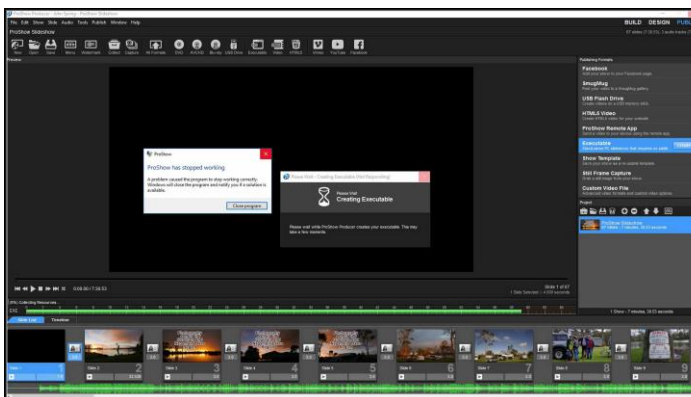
ProShow Producer - Inter Spring - ProShow Slideshow

File Edit Show Slide Audio Tools Publish Window Help

BUILD DESIGN PUB

ProShow Slideshow

New Open Save Menu Watermark Collect Capture Hi Formats DVD AVCHD Blu-ray USB Drive Executable Video HTML5 Vimeo YouTube Facebook

Preview

ProShow

ProShow has stopped working

A problem caused the program to stop working correctly. Windows will close the program and notify you if a solution is available.

Close program

Please Wait - Creating Executable (Not Responding)

Please Wait
Creating Executable

Please wait while ProShow Producer creates your executable. This may take a few moments.

Publishing Formats

Facebook

SmugMug

USB Flash Drive

HTML5 Video

ProShow Remote App

Executable

Show Template

Still Frame Capture

Custom Video File

Project

ProShow Slideshow

Slide 1 of 67

Slide List Timeline

Slide 1
Slide 2
Slide 3
Slide 4
Slide 5
Slide 6
Slide 7
Slide 8
Slide 9

1
2
3
4
5
6
7
8
9